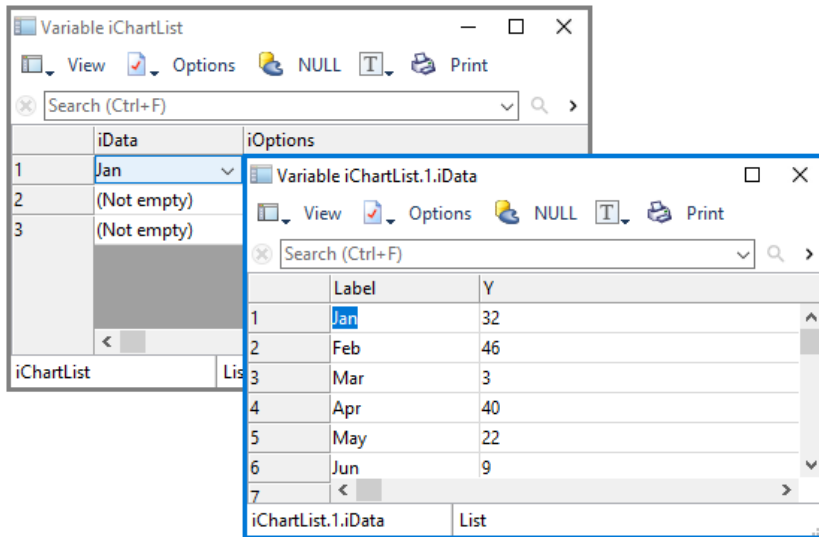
Variable iChartList

View Options NULL T Print

Search (Ctrl+F)

| | iData | iOptions |
|---|---|---|
| 1 | Jan | |
| 2 | (Not empty) | |
| 3 | (Not empty) | |

iChartList | Lis

Variable iChartList.1.iData

View Options NULL T Print

Search (Ctrl+F)

| | Label | Y |
|---|---|---|
| 1 | Jan | 32 |
| 2 | Feb | 46 |
| 3 | Mar | 3 |
| 4 | Apr | 40 |
| 5 | May | 22 |
| 6 | Jun | 9 |
| 7 | | |

iChartList.1.iData | List